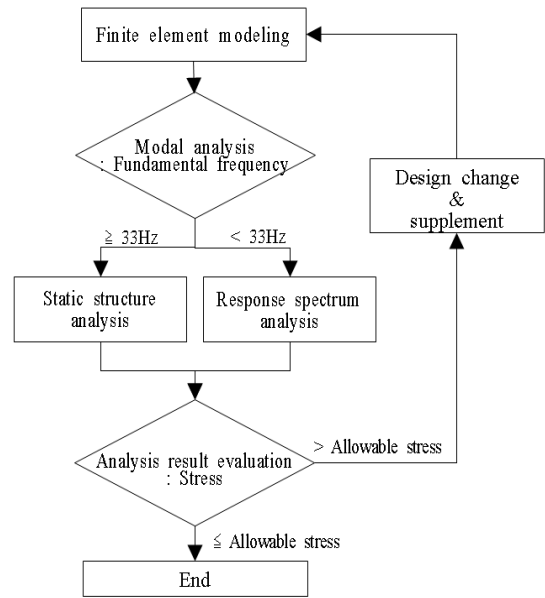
Finite element modeling

Modal analysis
: Fundamental frequency

≧ 33Hz

< 33Hz

Static structure analysis

Response spectrum analysis

Design change
&
supplement

Analysis result evaluation
: Stress

> Allowable stress

≦ Allowable stress

End